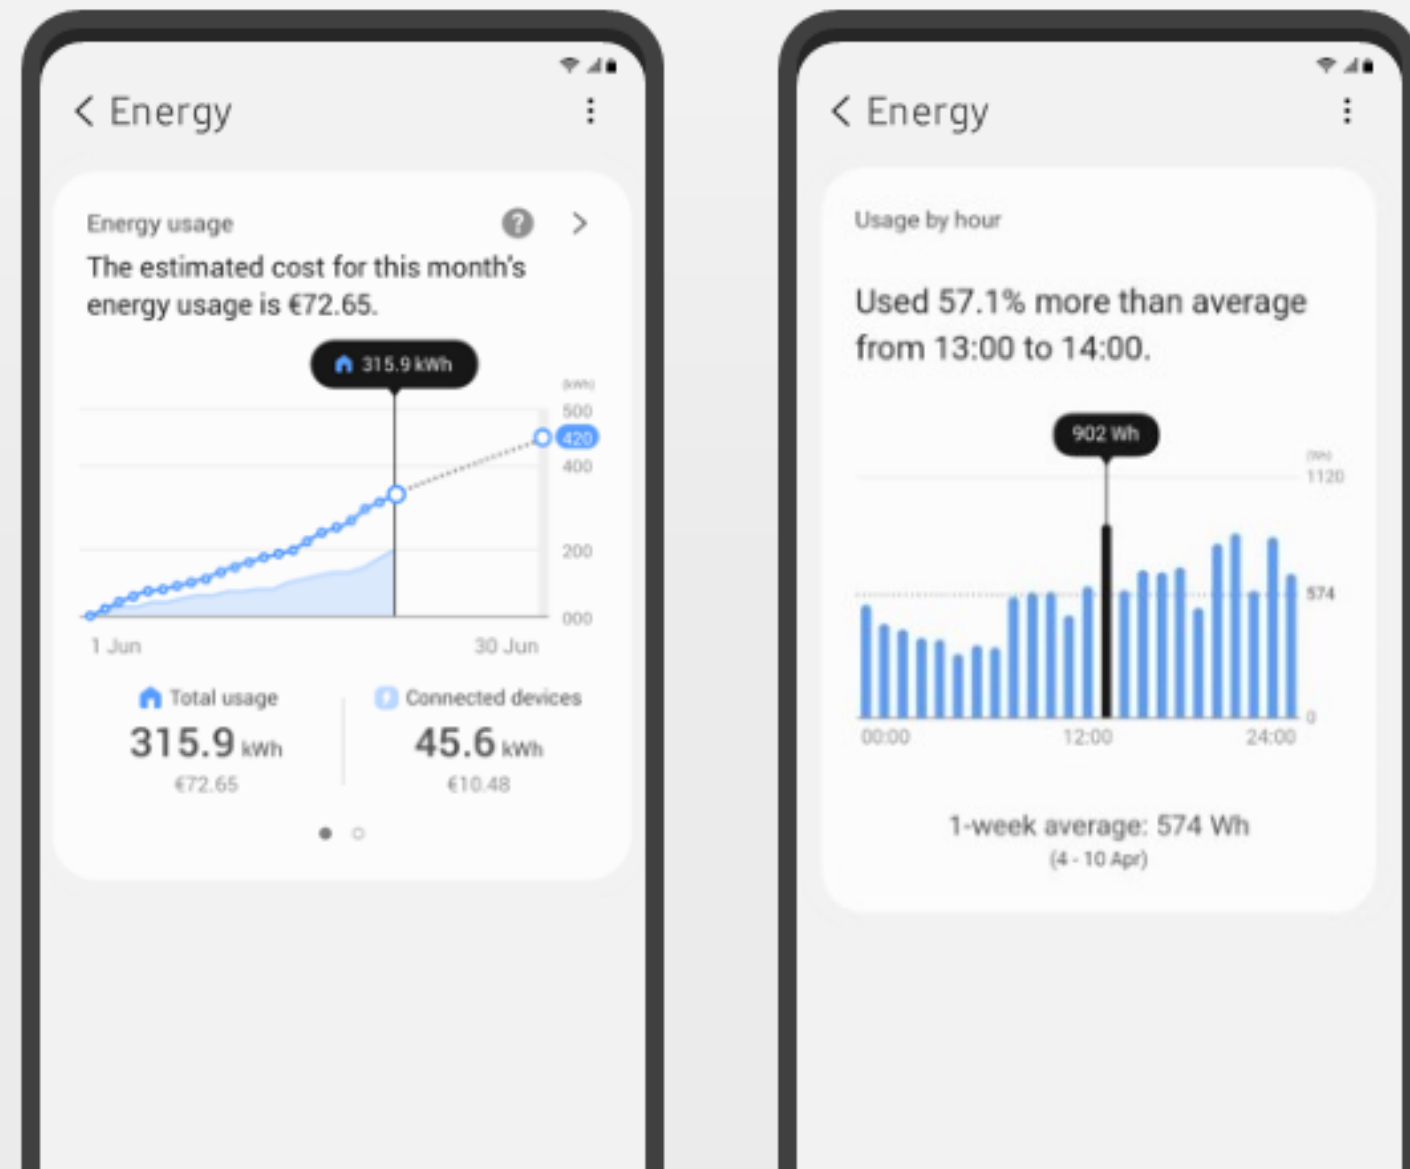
< Energy

Energy usage

The estimated cost for this month's energy usage is €72.65.

315.9 kWh

(kWh)
500
420
400
200
000

1 Jun
30 Jun

Total usage
315.9 kWh
€72.65

Connected devices
45.6 kWh
€10.48

< Energy

Usage by hour

Used 57.1% more than average from 13:00 to 14:00.

902 Wh

(Wh)
1120
574
0

00:00
12:00
24:00

1-week average: 574 Wh
(4 - 10 Apr)